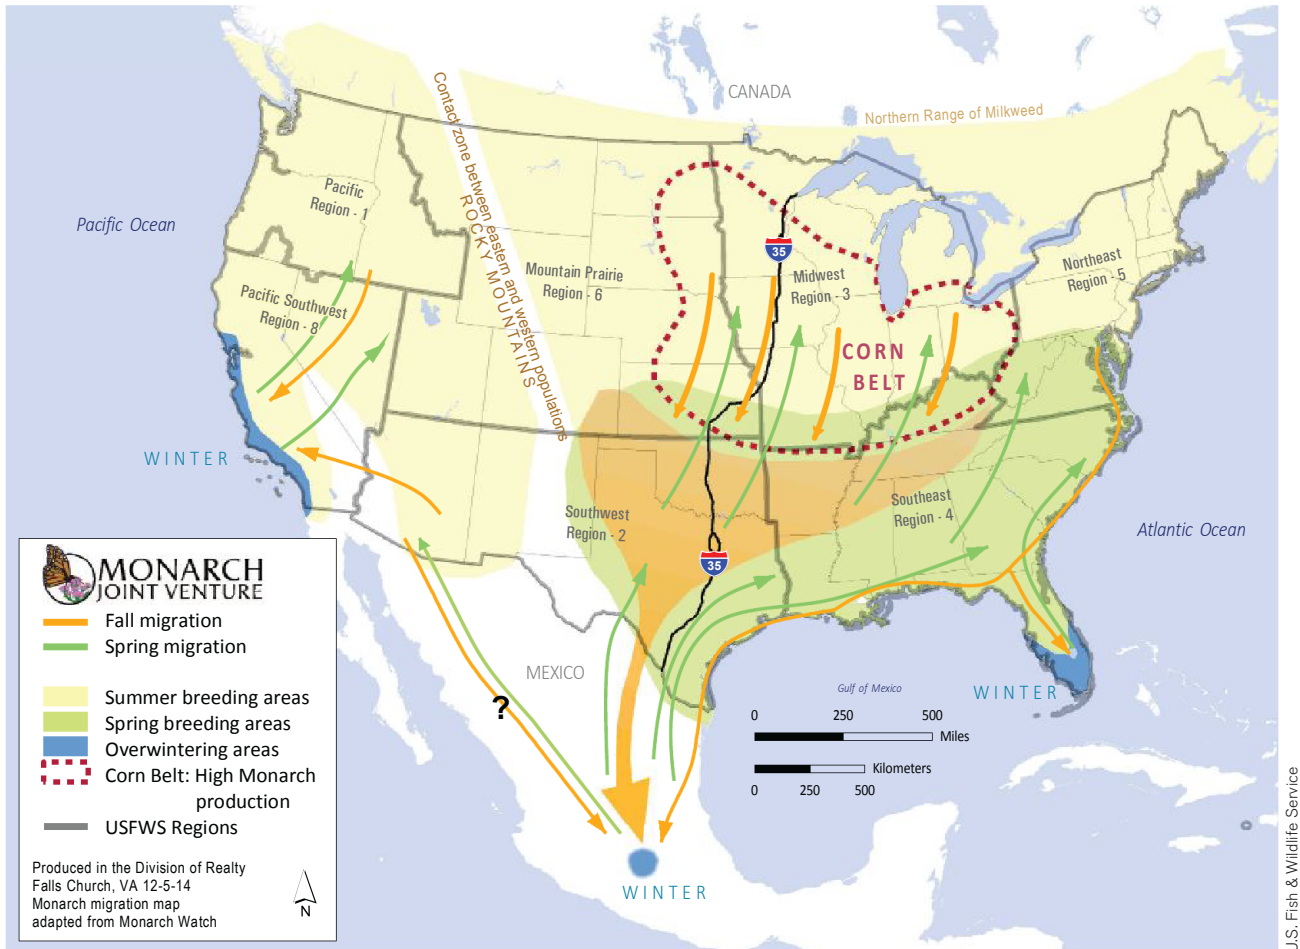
CANADA

Northern Range of Milkweed

Contact zone between eastern and western populations

ROCKY MOUNTAINS

Pacific Ocean

Pacific Region - 1

Pacific Southwest Region - 8

Mountain Prairie Region - 6

Midwest Region - 3

Northeast Region - 5

CORN BELT

35

WINTER

Southwest Region - 2

Southeast Region - 4

Atlantic Ocean

35

MEXICO

?

Gulf of Mexico

WINTER

0 250 500 Miles

Kilometers 0 250 500

WINTER

MONARCH JOINT VENTURE

Fall migration

Spring migration

Summer breeding areas

Spring breeding areas

Overwintering areas

Corn Belt: High Monarch production

USFWS Regions

Produced in the Division of Realty
Falls Church, VA 12-5-14
Monarch migration map
adapted from Monarch Watch

N

U.S. Fish & Wildlife Service